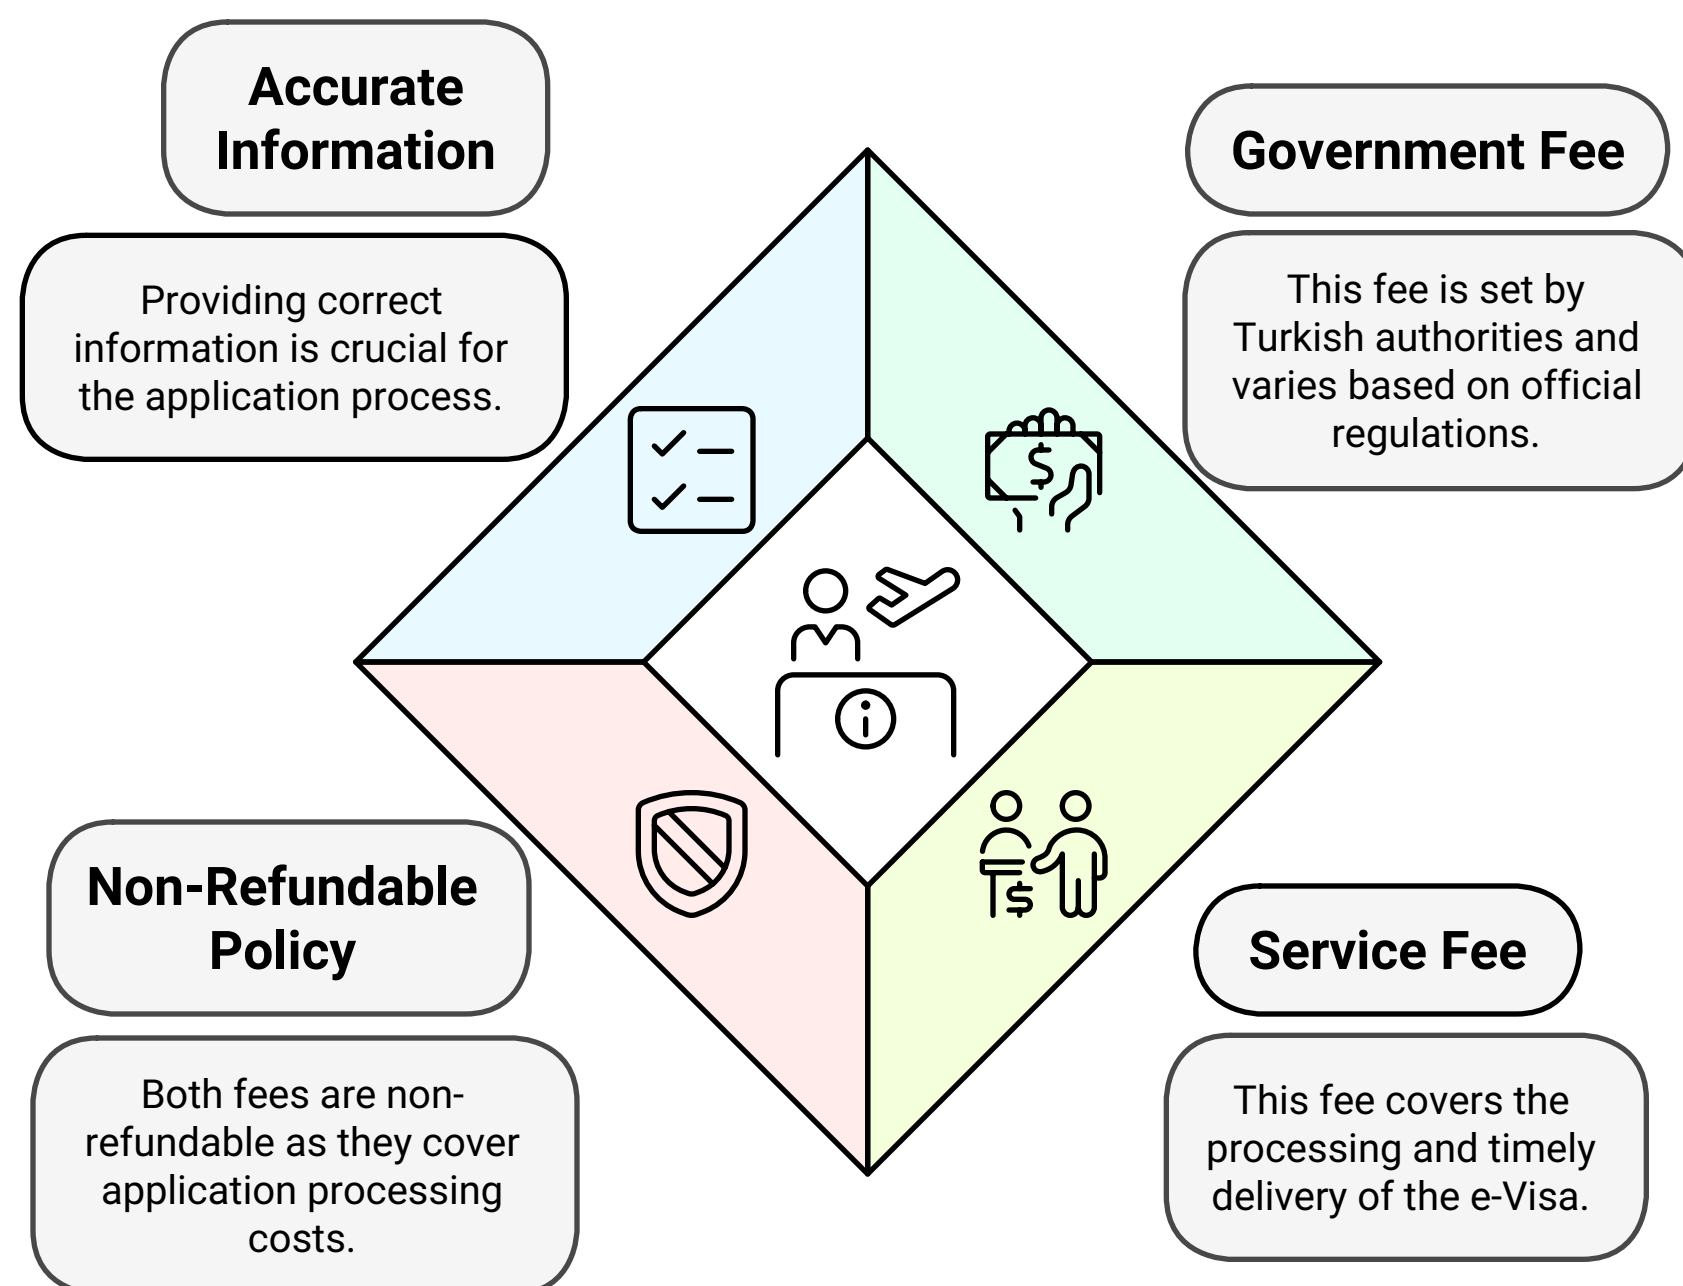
Accurate Information

Providing correct information is crucial for the application process.

Government Fee

This fee is set by Turkish authorities and varies based on official regulations.

Non-Refundable Policy

Both fees are non-refundable as they cover application processing costs.

Service Fee

This fee covers the processing and timely delivery of the e-Visa.